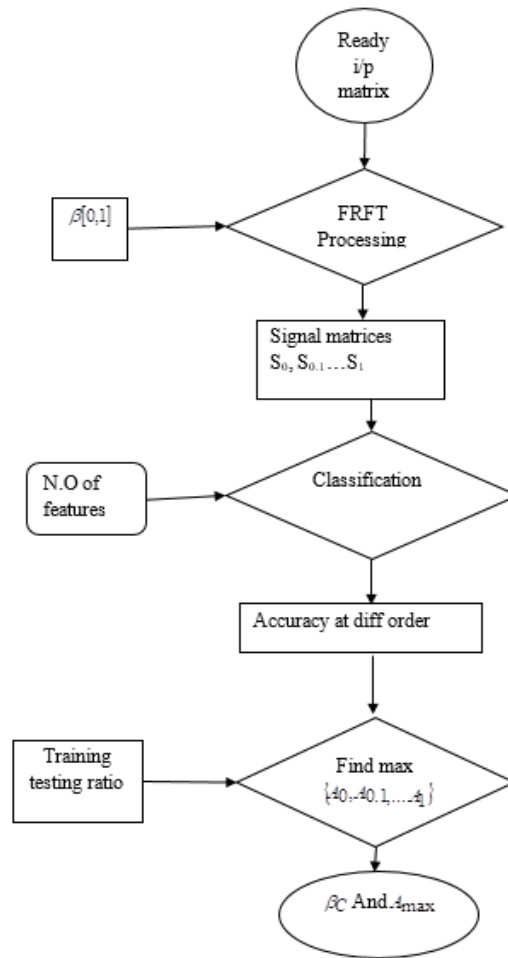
Ready i/p matrix

$\beta[0,1]$

FRFT Processing

Signal matrices $S_0, S_{0.1} \ldots S_1$

N.O of features

Classification

Accuracy at diff order

Training testing ratio

Find max $\{A_0, A_{0.1}, \ldots A_1\}$

$\beta_C$ And $A_{\max}$